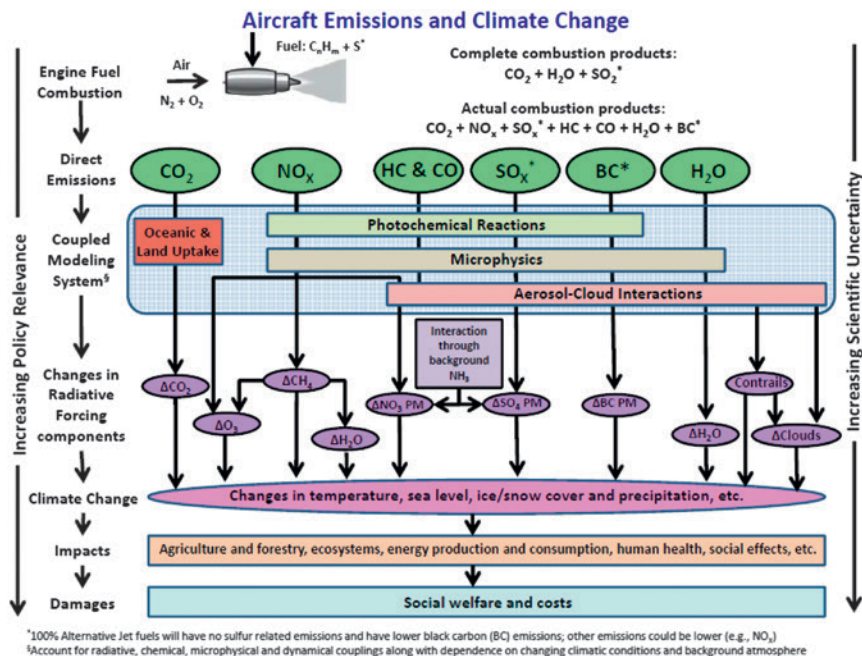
Aircraft Emissions and Climate Change

Fuel: $C_nH_m + S^*$

Air

Engine Fuel Combustion

$N_2 + O_2$

Complete combustion products:
$CO_2 + H_2O + SO_2^*$

Actual combustion products:
$CO_2 + NO_x + SO_x^* + HC + CO + H_2O + BC^*$

Direct Emissions

$CO_2$

$NO_X$

HC & CO

$SO_X^*$

BC*

$H_2O$

Coupled Modeling System$^§$

Oceanic & Land Uptake

Photochemical Reactions

Microphysics

Aerosol-Cloud Interactions

Changes in Radiative Forcing components

Interaction through background $NH_3$

$\Delta CO_2$

$\Delta CH_4$

$\Delta O_3$

$\Delta H_2O$

$\Delta NO_3$ PM

$\Delta SO_4$ PM

$\Delta BC$ PM

Contrails

$\Delta H_2O$

$\Delta Clouds$

Climate Change

Changes in temperature, sea level, ice/snow cover and precipitation, etc.

Impacts

Agriculture and forestry, ecosystems, energy production and consumption, human health, social effects, etc.

Damages

Social welfare and costs

Increasing Policy Relevance

Increasing Scientific Uncertainty

*100% Alternative Jet fuels will have no sulfur related emissions and have lower black carbon (BC) emissions; other emissions could be lower (e.g., $NO_x$)
§Account for radiative, chemical, microphysical and dynamical couplings along with dependence on changing climatic conditions and background atmosphere